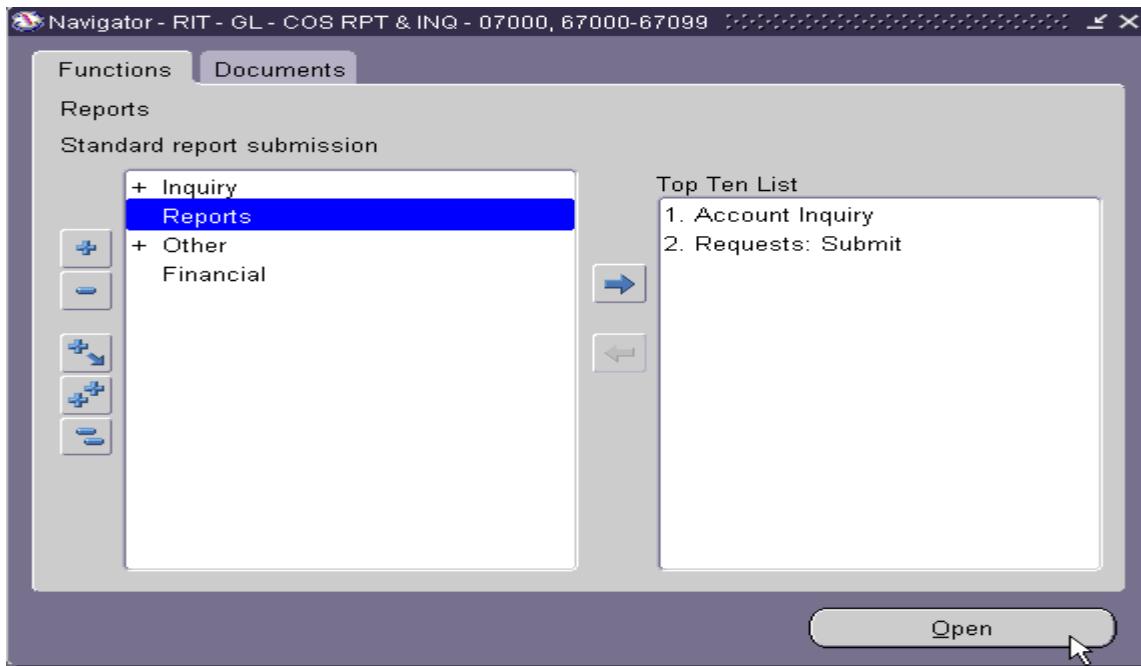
Navigator - RIT - GL - COS RPT & INQ - 07000, 67000-67099

Functions | Documents

Reports

Standard report submission

+ Inquiry
Reports
+ Other
Financial

Top Ten List
1. Account Inquiry
2. Requests: Submit

Open